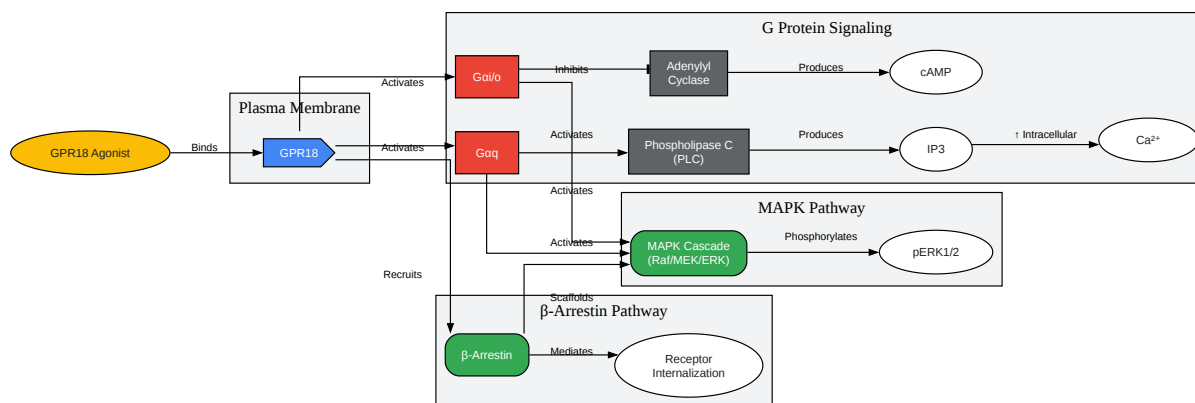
G Protein Signaling

Plasma Membrane

GPR18 Agonist

Binds

GPR18

Activates

Activates

Gαi/o

Inhibits

Adenylyl Cyclase

Produces

cAMP

Gαq

Activates

Phospholipase C (PLC)

Produces

IP3

↑ Intracellular

Ca²⁺

Activates

MAPK Pathway

Activates

MAPK Cascade (Raf/MEK/ERK)

Phosphorylates

pERK1/2

Recruits

Scaffolds

β-Arrestin Pathway

β-Arrestin

Mediates

Receptor Internalization